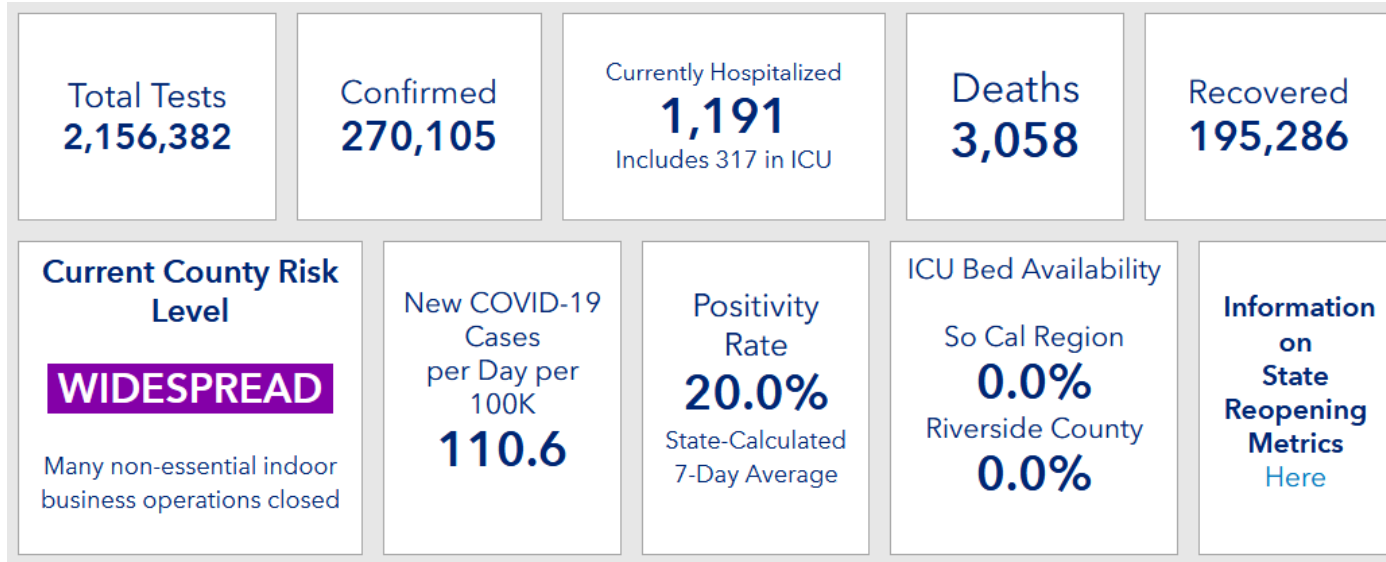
Total Tests
2,156,382

Confirmed
270,105

Currently Hospitalized
1,191
Includes 317 in ICU

Deaths
3,058

Recovered
195,286

Current County Risk Level

WIDESPREAD

Many non-essential indoor business operations closed

New COVID-19 Cases per Day per 100K
110.6

Positivity Rate
20.0%
State-Calculated 7-Day Average

ICU Bed Availability

So Cal Region
0.0%
Riverside County
0.0%

Information on State Reopening Metrics
Here